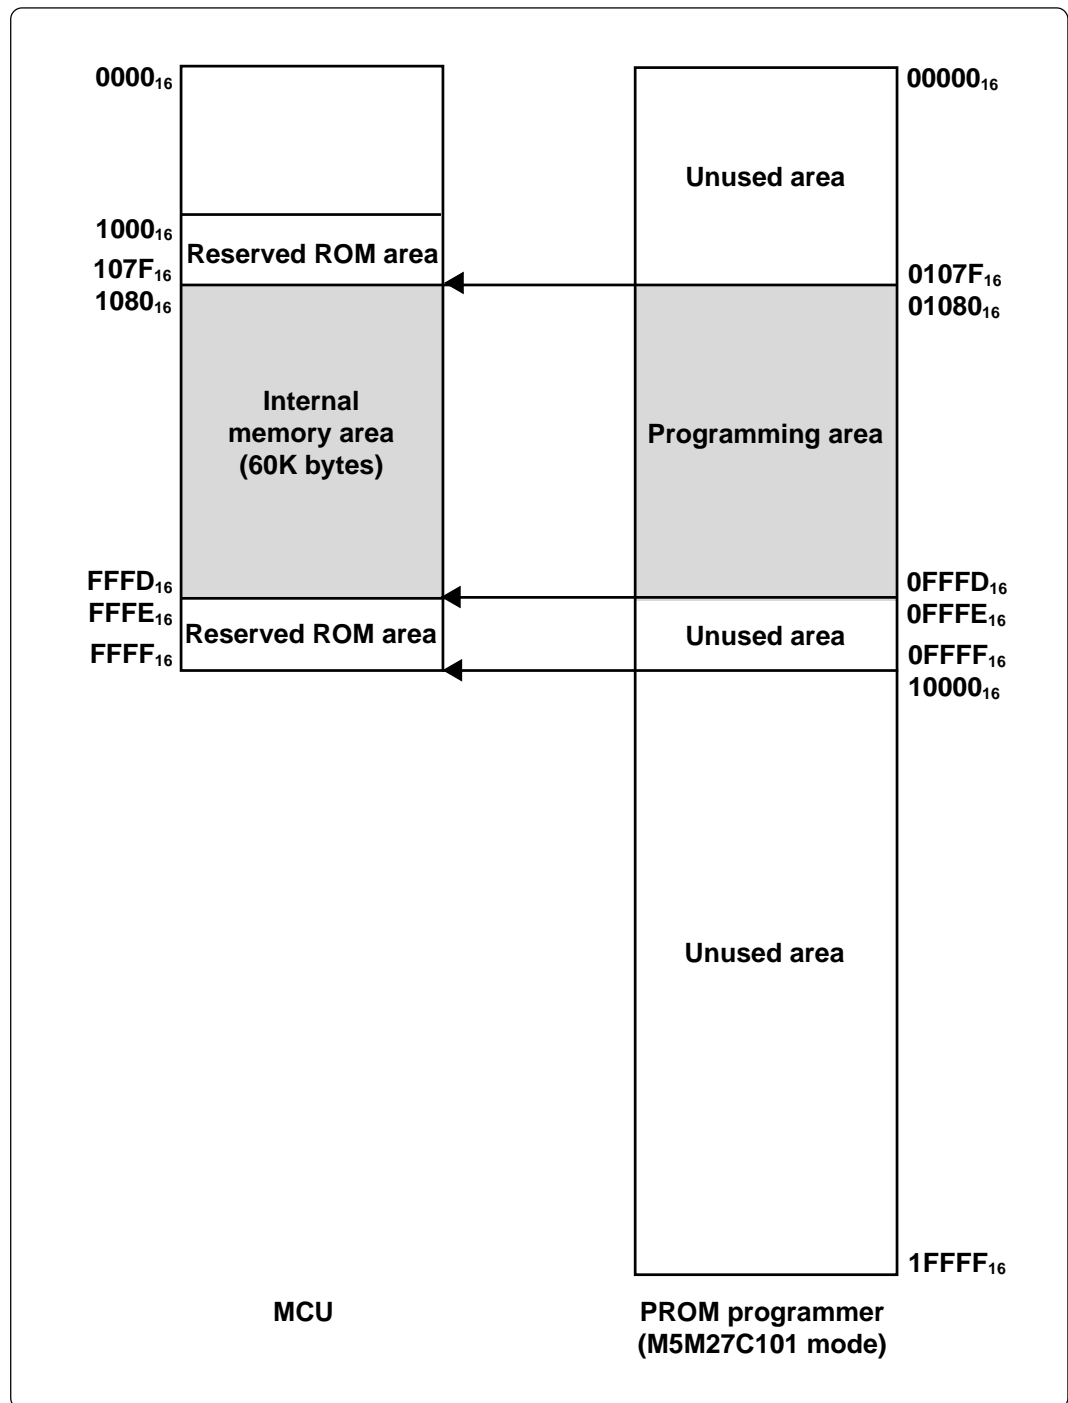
$0000_{16}$

$1000_{16}$
Reserved ROM area
$107F_{16}$
$1080_{16}$

Internal memory area (60K bytes)

$FFFD_{16}$
$FFFE_{16}$
Reserved ROM area
$FFFF_{16}$

$00000_{16}$
Unused area
$0107F_{16}$
$01080_{16}$

Programming area

$0FFFD_{16}$
$0FFFE_{16}$
Unused area
$0FFFF_{16}$
$10000_{16}$

Unused area

$1FFFF_{16}$

MCU

PROM programmer (M5M27C101 mode)